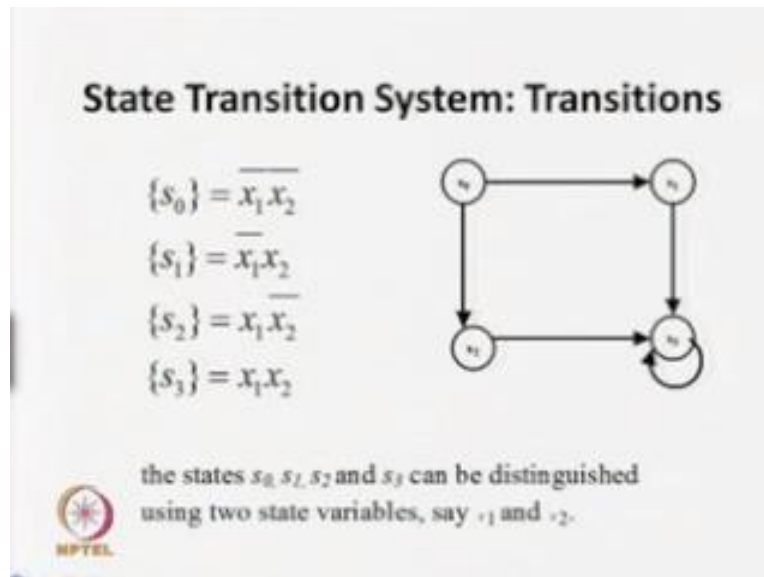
State Transition System: Transitions

$\{s_0\} = \overline{x_1}\,\overline{x_2}$

$\{s_1\} = \overline{x_1}x_2$

$\{s_2\} = x_1\overline{x_2}$

$\{s_3\} = x_1x_2$

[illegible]

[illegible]

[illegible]

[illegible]

the states $s_0$, $s_1$, $s_2$ and $s_3$ can be distinguished using two state variables, say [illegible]$_1$ and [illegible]$_2$.

NPTEL